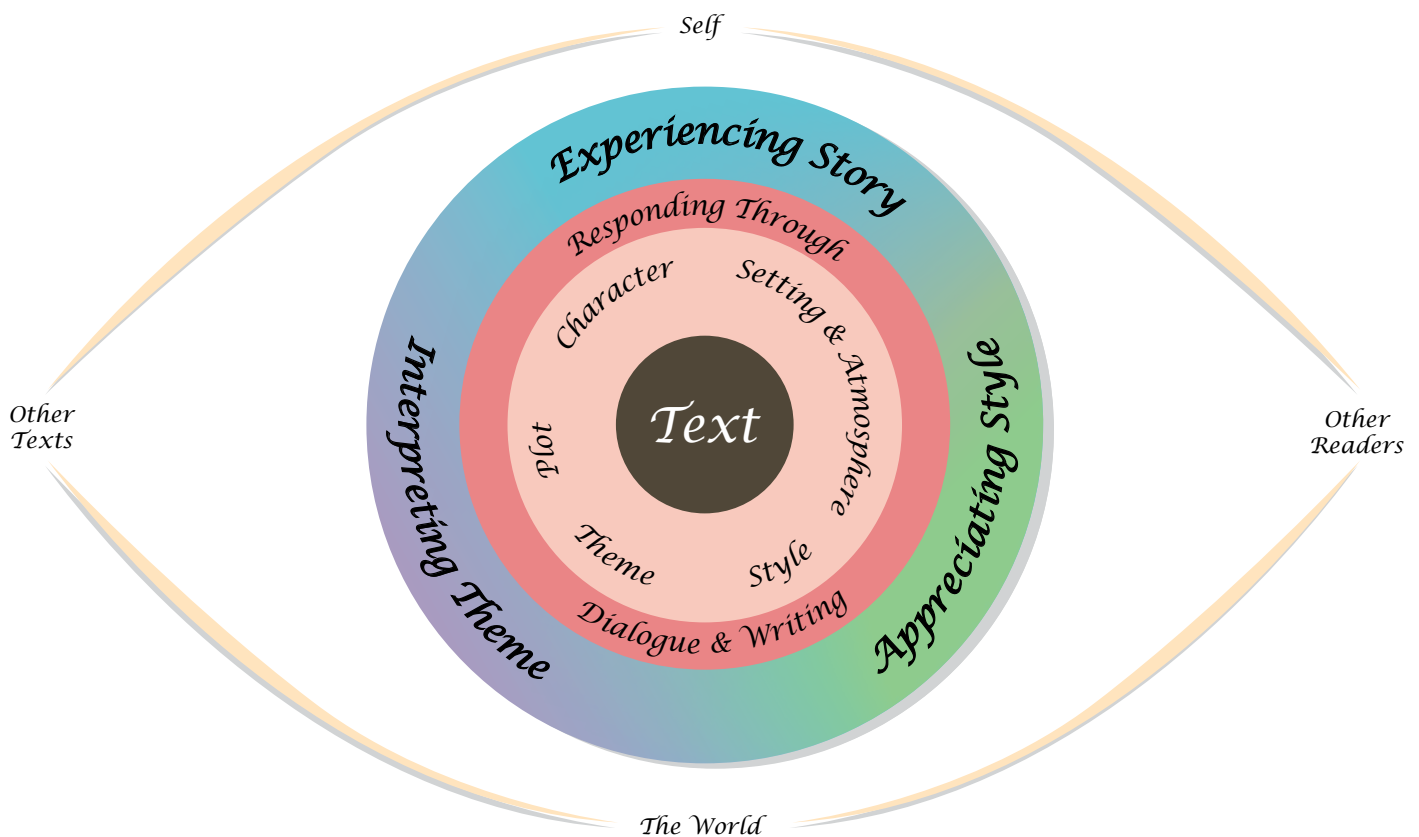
Self

Other Texts

Other Readers

The World

Experiencing Story

Interpreting Theme

Appreciating Style

Responding Through

Dialogue & Writing

Character

Setting & Atmosphere

Plot

Theme

Style

Text